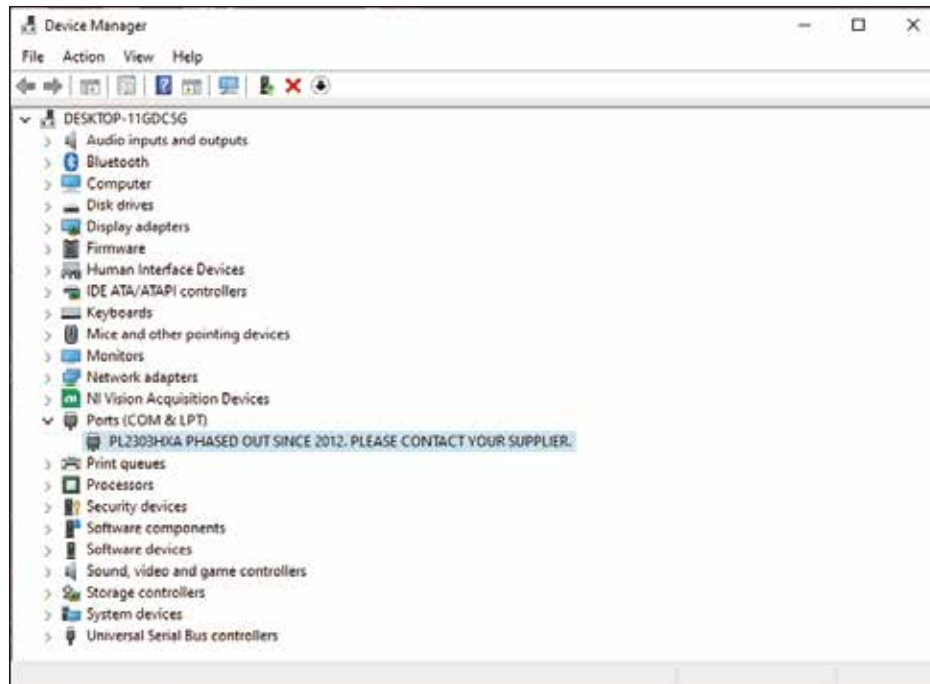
Device Manager

File Action View Help

DESKTOP-11GDCSG
Audio inputs and outputs
Bluetooth
Computer
Disk drives
Display adapters
Firmware
Human Interface Devices
IDE ATA/ATAPI controllers
Keyboards
Mice and other pointing devices
Monitors
Network adapters
NI Vision Acquisition Devices
Ports (COM & LPT)
PL2303HXA PHASED OUT SINCE 2012. PLEASE CONTACT YOUR SUPPLIER.
Print queues
Processors
Security devices
Software components
Software devices
Sound, video and game controllers
Storage controllers
System devices
Universal Serial Bus controllers